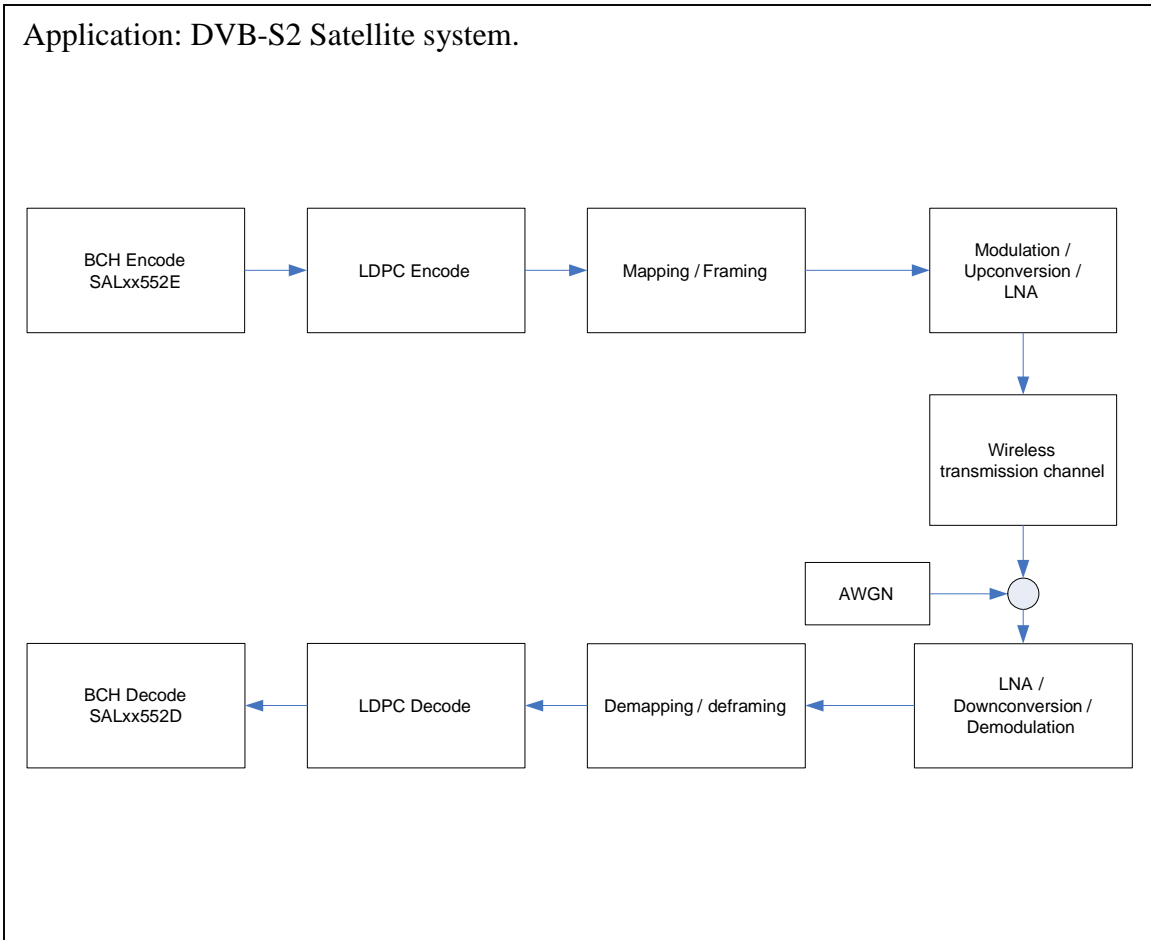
Application: DVB-S2 Satellite system.

BCH Encode
SALxx552E

LDPC Encode

Mapping / Framing

Modulation / Upconversion / LNA

Wireless transmission channel

AWGN

LNA / Downconversion / Demodulation

Demapping / deframing

LDPC Decode

BCH Decode
SALxx552D